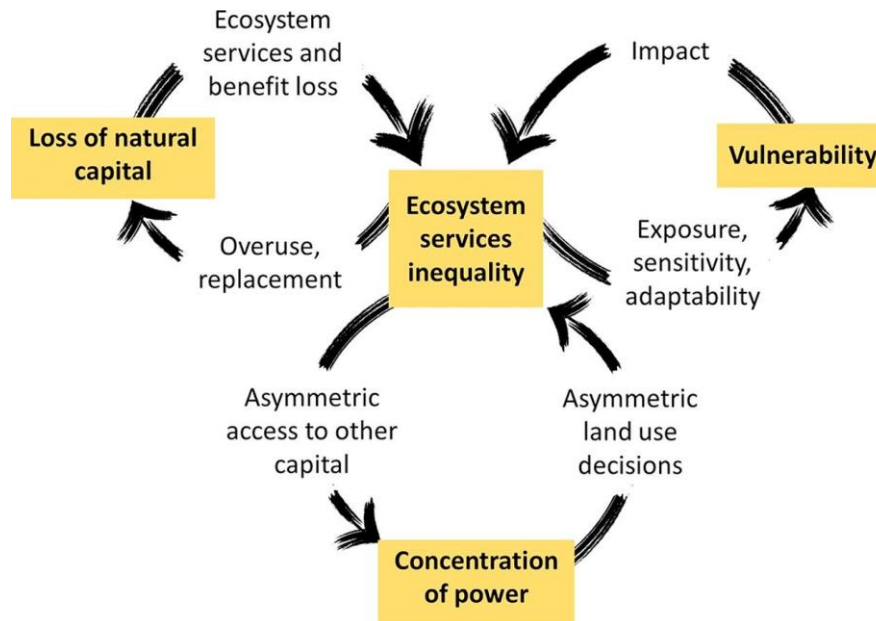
Ecosystem services and benefit loss

Impact

Loss of natural capital

Vulnerability

Ecosystem services inequality

Overuse, replacement

Exposure, sensitivity, adaptability

Asymmetric access to other capital

Asymmetric land use decisions

Concentration of power